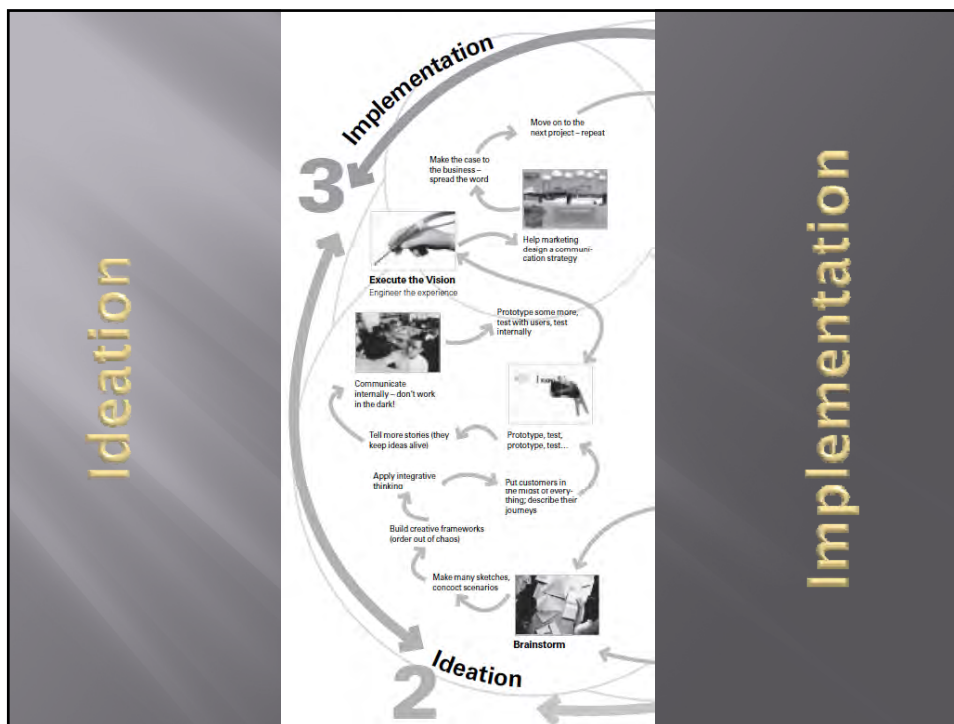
Ideation

Implementation

3

Move on to the next project – repeat

Make the case to the business – spread the word

Help marketing design a communication strategy

Execute the Vision
Engineer the experience

Prototype some more, test with users, test internally

Communicate internally – don't work in the dark!

Tell more stories (they keep ideas alive)

Prototype, test, prototype, test...

Apply integrative thinking

Put customers in the midst of everything; describe their journeys

Build creative frameworks (order out of chaos)

Make many sketches, concoct scenarios

Brainstorm

2

Ideation

Implementation